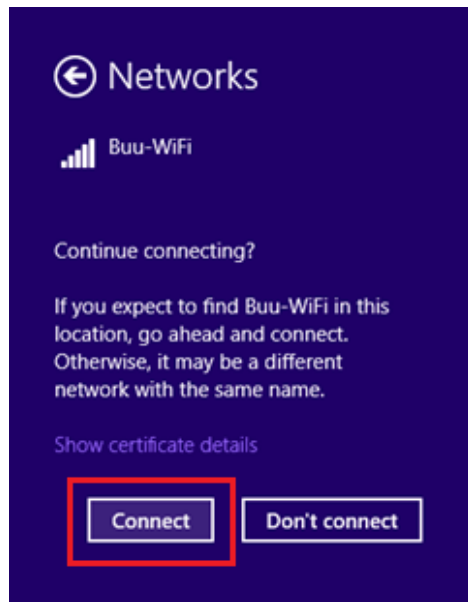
Networks

Buu-WiFi

Continue connecting?

If you expect to find Buu-WiFi in this location, go ahead and connect. Otherwise, it may be a different network with the same name.

Show certificate details

Connect

Don't connect